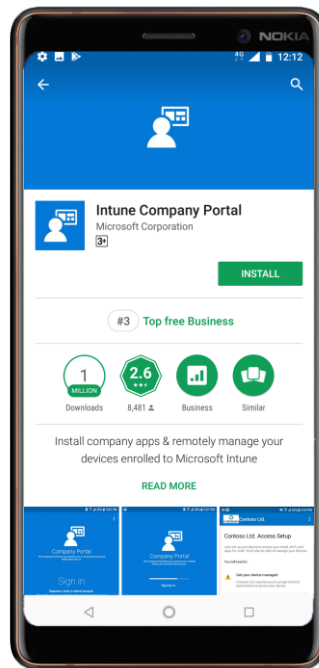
NOKIA

4G 12:12

Intune Company Portal

Microsoft Corporation

3+

INSTALL

#3 Top free Business

1 MILLION

Downloads

2.6 ★★★

8,481

Business

Similar

Install company apps & remotely manage your devices enrolled to Microsoft Intune

READ MORE

Company Portal

Sign in

Contoso Ltd.

Contoso Ltd. Access Setup

Get your device managed